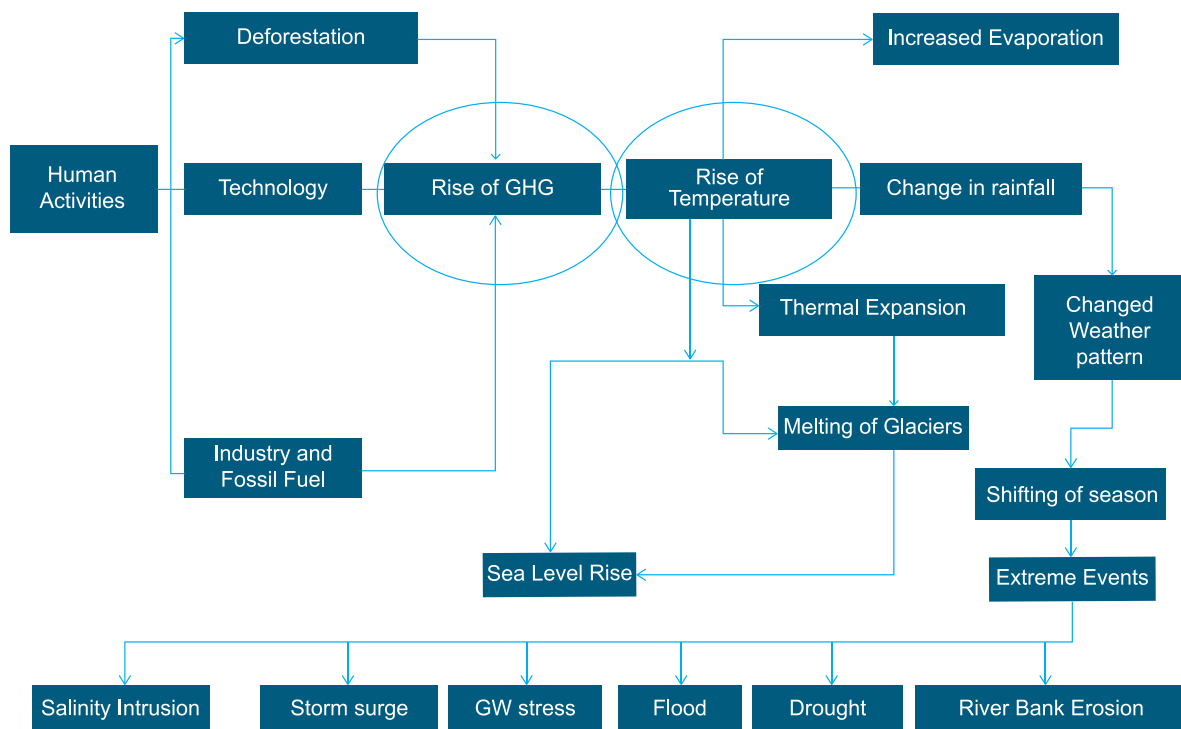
Deforestation

Increased Evaporation

Human Activities

Technology

Rise of GHG

Rise of Temperature

Change in rainfall

Thermal Expansion

Changed Weather pattern

Melting of Glaciers

Industry and Fossil Fuel

Shifting of season

Sea Level Rise

Extreme Events

Salinity Intrusion

Storm surge

GW stress

Flood

Drought

River Bank Erosion